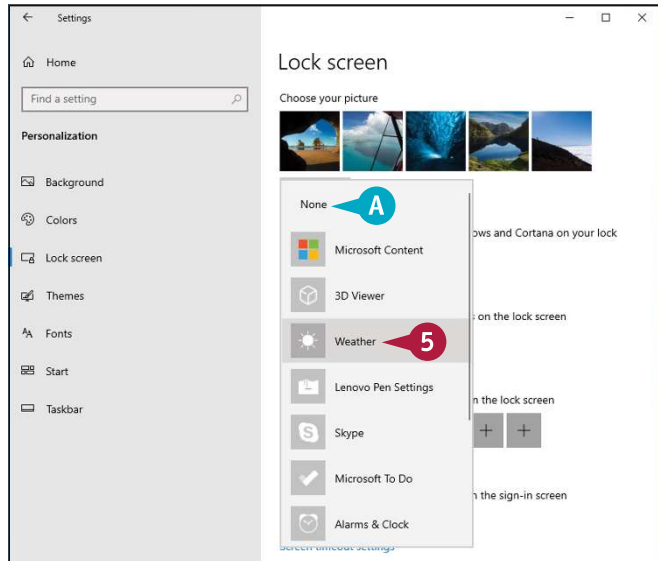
Settings

Home

Find a setting

Personalization

Background

Colors

Lock screen

Themes

Fonts

Start

Taskbar

Lock screen

Choose your picture

None

A

Microsoft Content

3D Viewer

Weather

5

Lenovo Pen Settings

Skype

Microsoft To Do

Alarms & Clock

ows and Cortana on your lock

s on the lock screen

n the lock screen

n the sign-in screen

Screen timeout settings